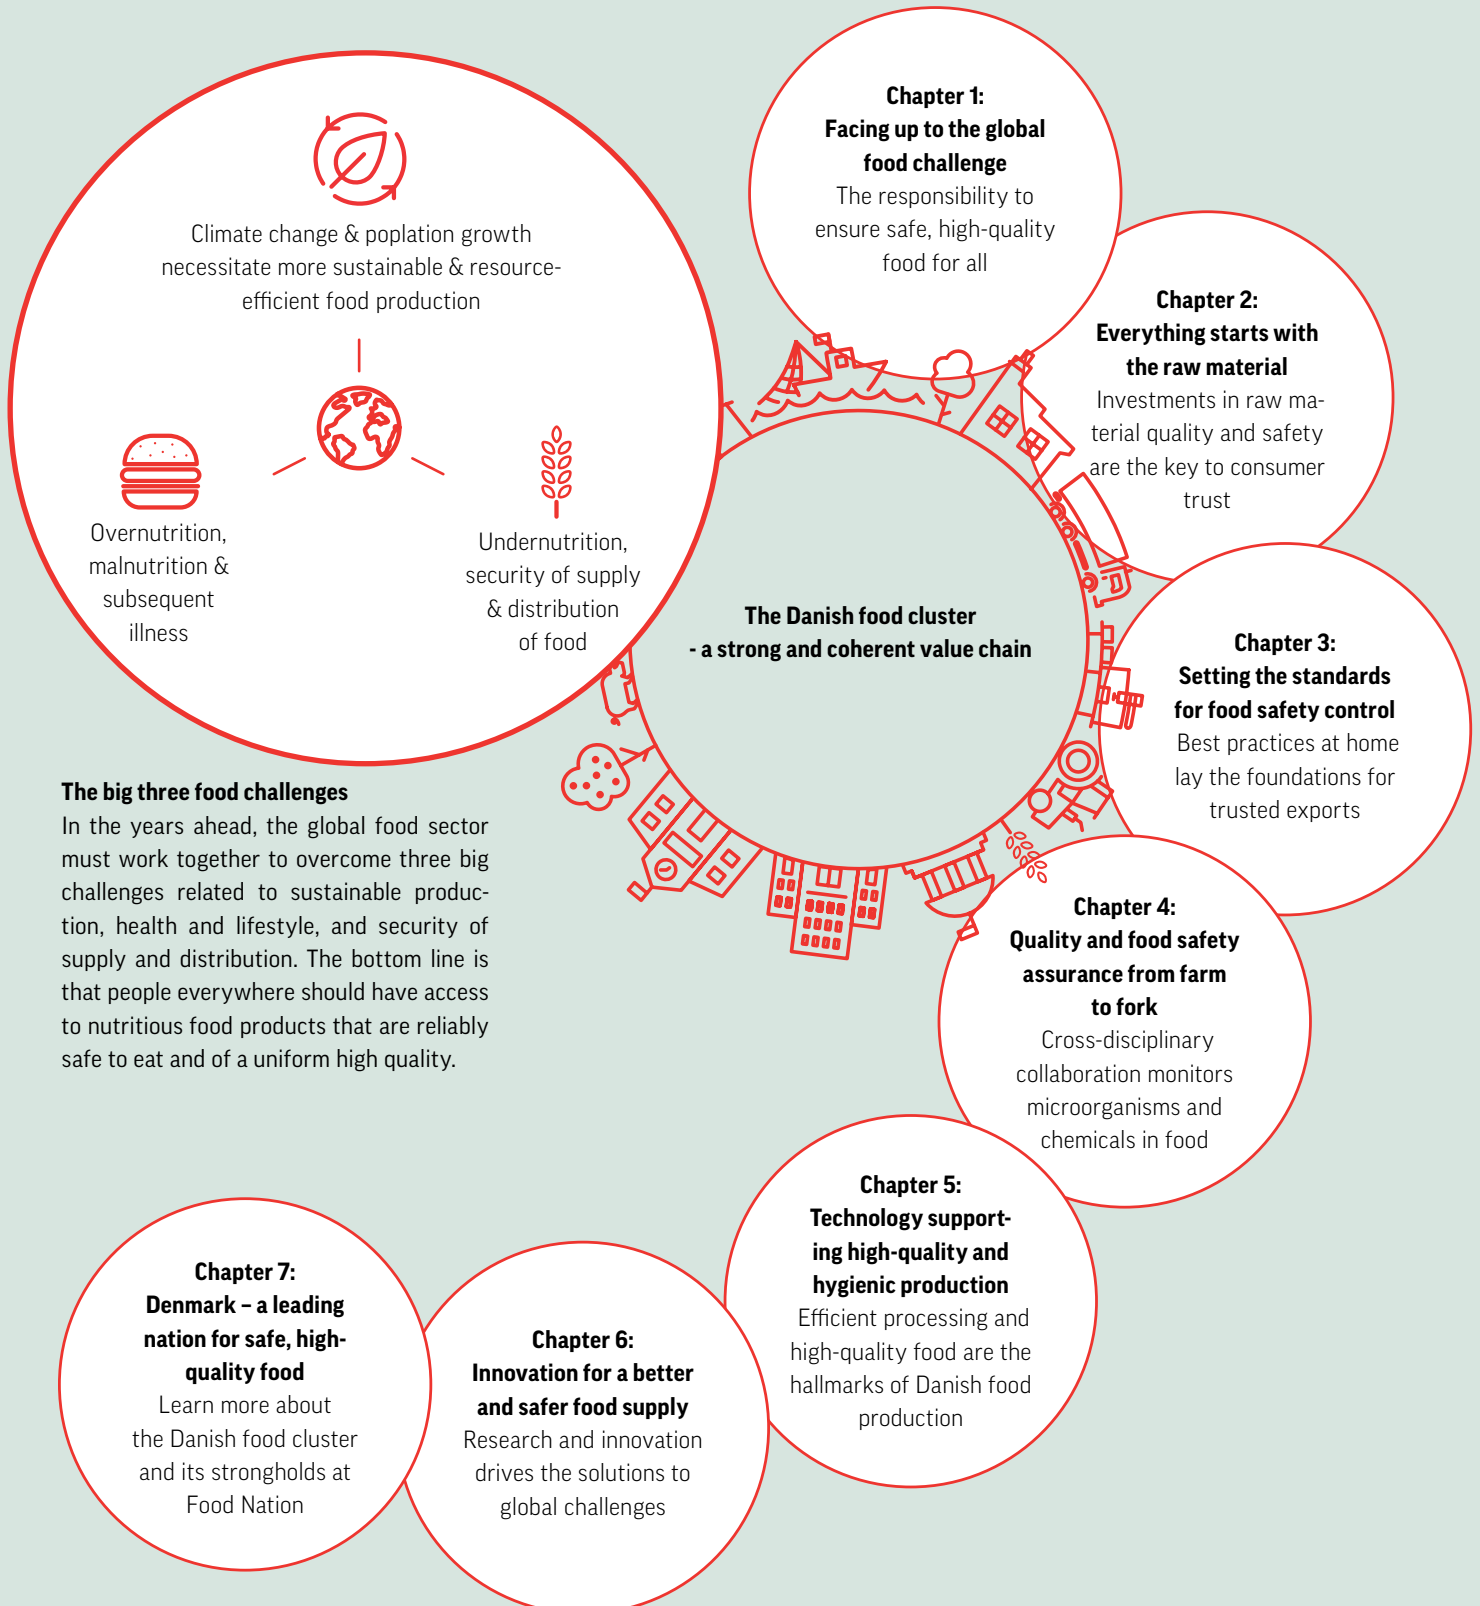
Climate change & poplation growth necessitate more sustainable & resource-efficient food production

Overnutrition, malnutrition & subsequent illness

Undernutrition, security of supply & distribution of food

**The big three food challenges**
In the years ahead, the global food sector must work together to overcome three big challenges related to sustainable production, health and lifestyle, and security of supply and distribution. The bottom line is that people everywhere should have access to nutritious food products that are reliably safe to eat and of a uniform high quality.

**The Danish food cluster - a strong and coherent value chain**

**Chapter 1: Facing up to the global food challenge**
The responsibility to ensure safe, high-quality food for all

**Chapter 2: Everything starts with the raw material**
Investments in raw material quality and safety are the key to consumer trust

**Chapter 3: Setting the standards for food safety control**
Best practices at home lay the foundations for trusted exports

**Chapter 4: Quality and food safety assurance from farm to fork**
Cross-disciplinary collaboration monitors microorganisms and chemicals in food

**Chapter 5: Technology supporting high-quality and hygienic production**
Efficient processing and high-quality food are the hallmarks of Danish food production

**Chapter 6: Innovation for a better and safer food supply**
Research and innovation drives the solutions to global challenges

**Chapter 7: Denmark – a leading nation for safe, high-quality food**
Learn more about the Danish food cluster and its strongholds at Food Nation